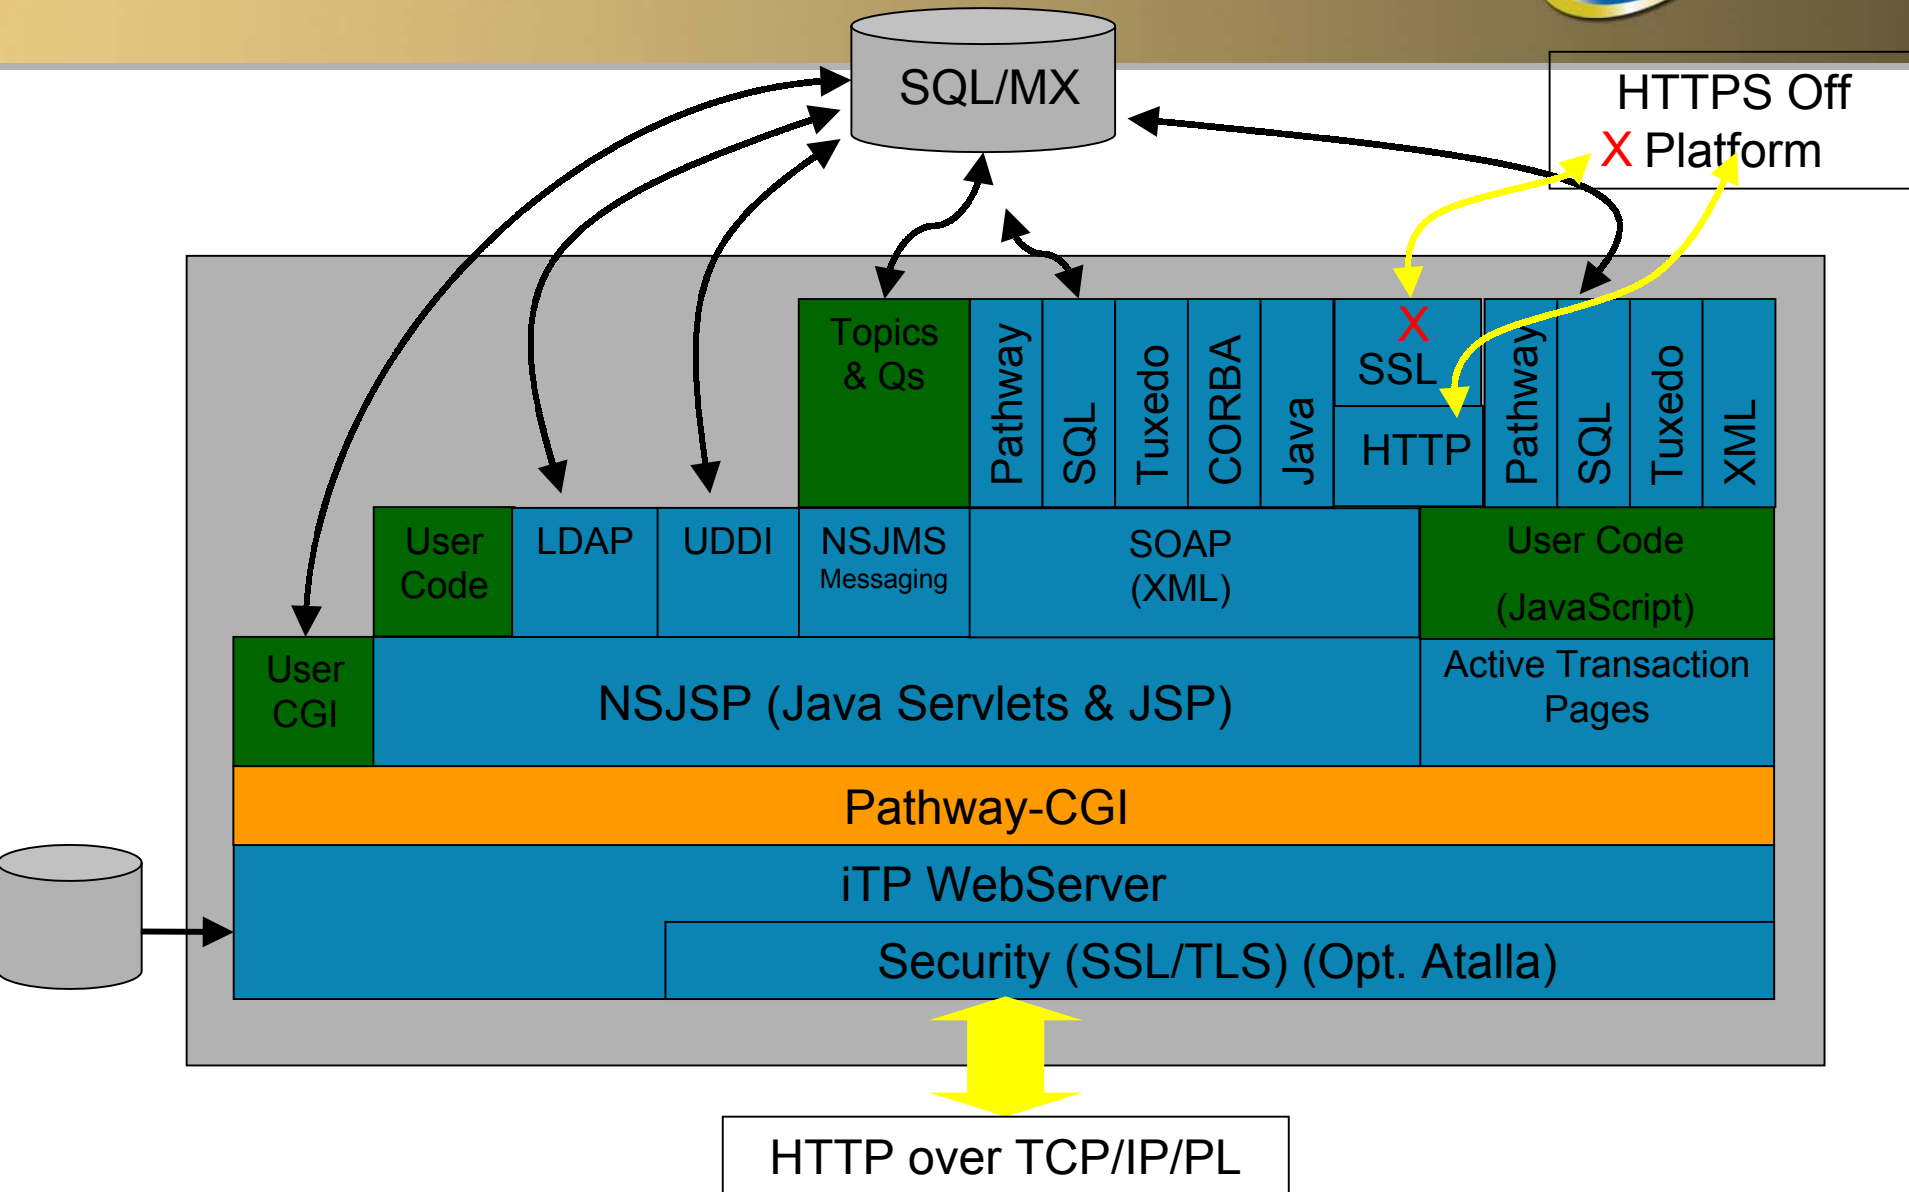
SQL/MX

HTTPS Off
X Platform

Topics & Qs

Pathway

SQL

Tuxedo

CORBA

Java

X SSL

HTTP

Pathway

SQL

Tuxedo

XML

User Code

LDAP

UDDI

NSJMS Messaging

SOAP (XML)

User Code (JavaScript)

User CGI

NSJSP (Java Servlets & JSP)

Active Transaction Pages

Pathway-CGI

iTP WebServer

Security (SSL/TLS) (Opt. Atalla)

HTTP over TCP/IP/PL